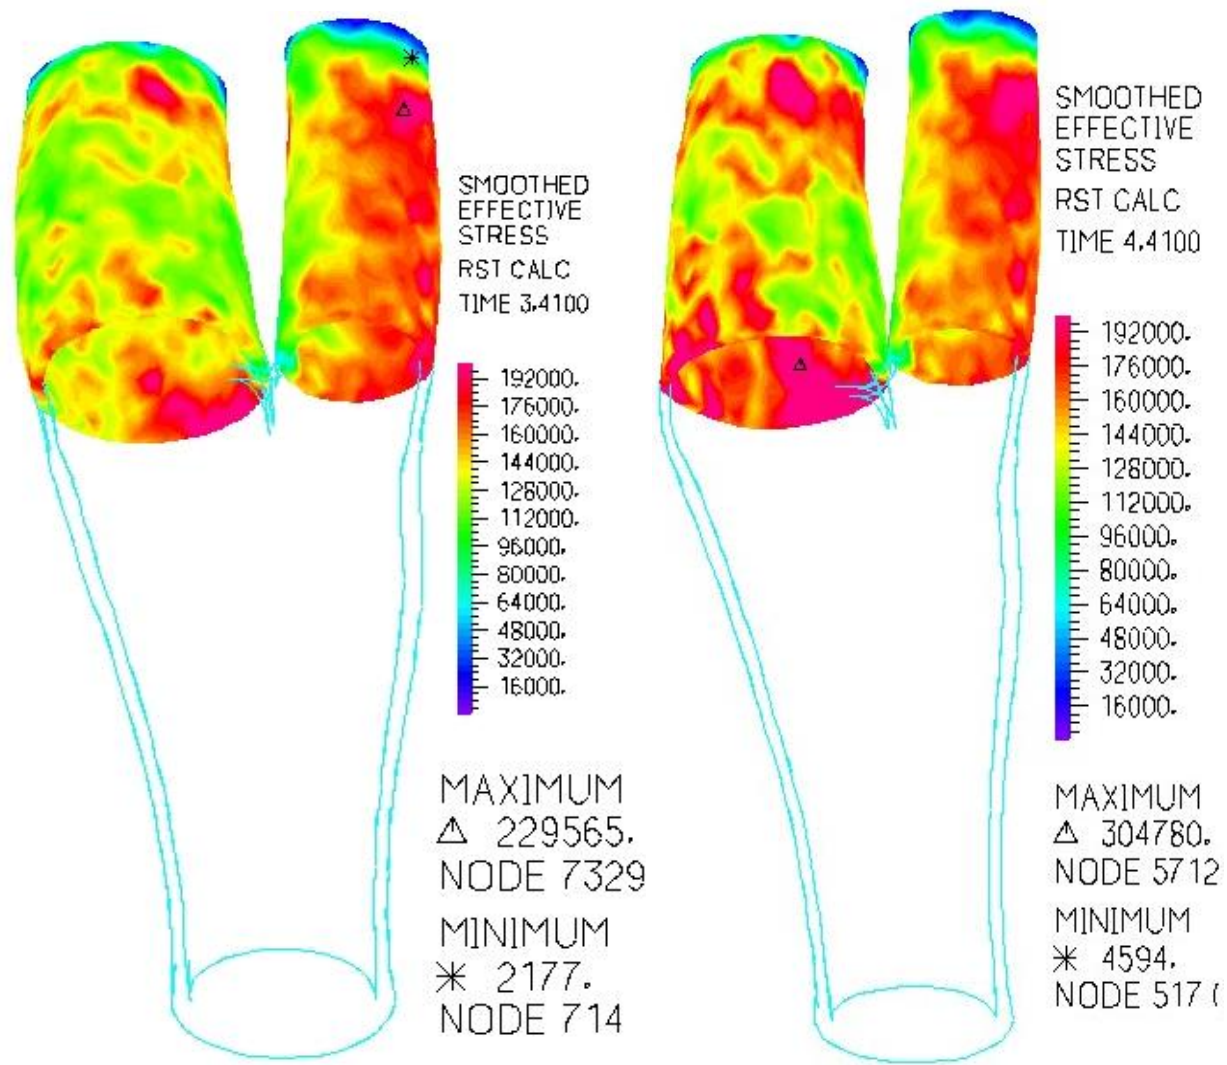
SMOOTHED
EFFECTIVE
STRESS
RST CALC
TIME 3.4100

192000.
176000.
160000.
144000.
128000.
112000.
96000.
80000.
64000.
48000.
32000.
16000.

MAXIMUM
△ 229565.
NODE 7329
MINIMUM
✳ 2177.
NODE 714

SMOOTHED
EFFECTIVE
STRESS
RST CALC
TIME 4.4100

192000.
176000.
160000.
144000.
128000.
112000.
96000.
80000.
64000.
48000.
32000.
16000.

MAXIMUM
△ 304780.
NODE 5712
MINIMUM
✳ 4594.
NODE 517 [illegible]